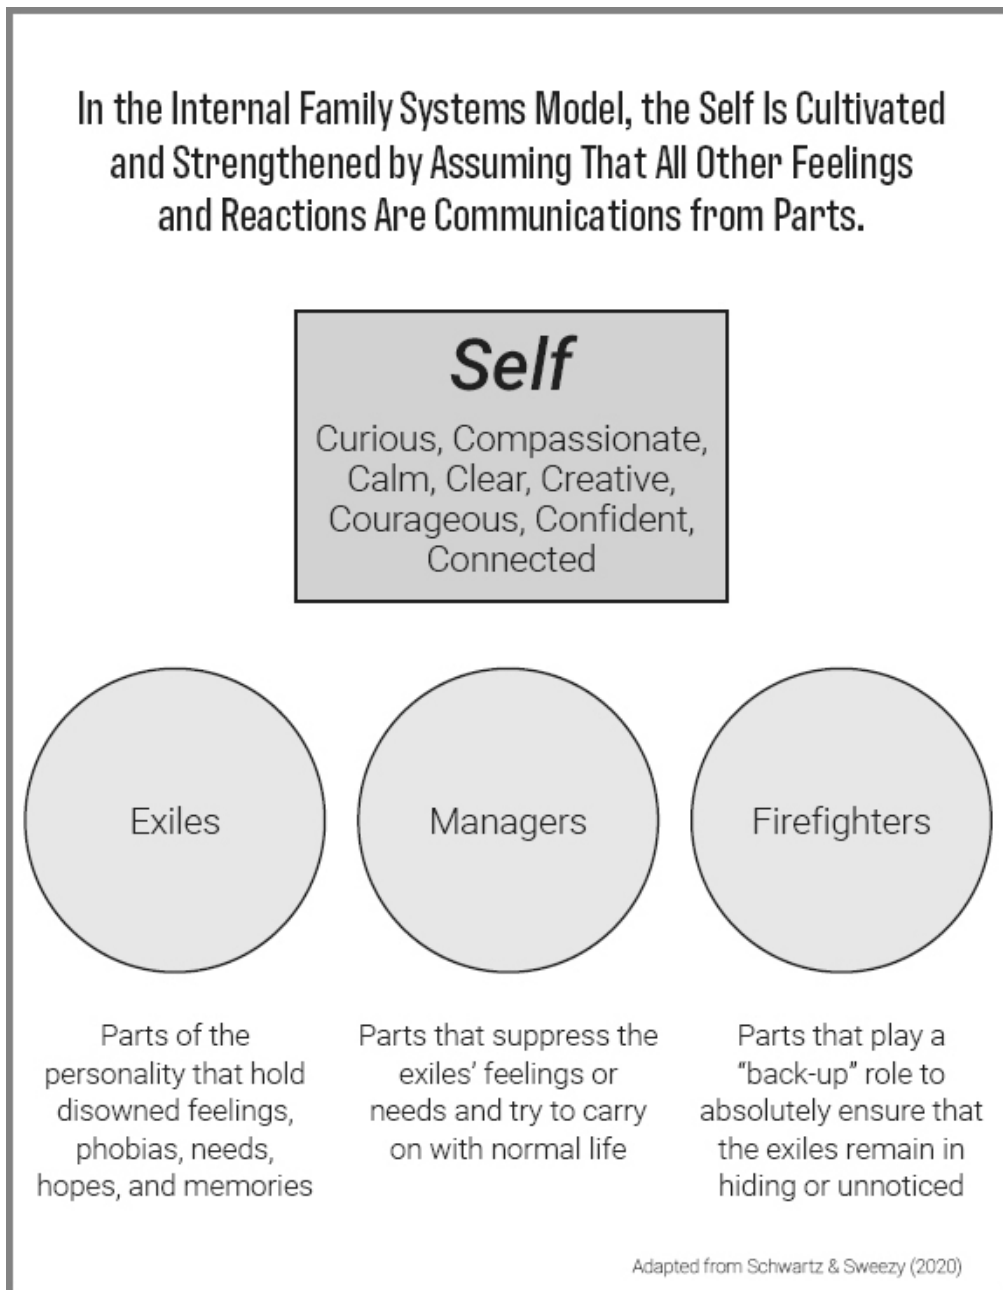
In the Internal Family Systems Model, the Self Is Cultivated and Strengthened by Assuming That All Other Feelings and Reactions Are Communications from Parts.

Self

Curious, Compassionate, Calm, Clear, Creative, Courageous, Confident, Connected

Exiles

Managers

Firefighters

Parts of the personality that hold disowned feelings, phobias, needs, hopes, and memories

Parts that suppress the exiles' feelings or needs and try to carry on with normal life

Parts that play a "back-up" role to absolutely ensure that the exiles remain in hiding or unnoticed

Adapted from Schwartz & Sweezy (2020)